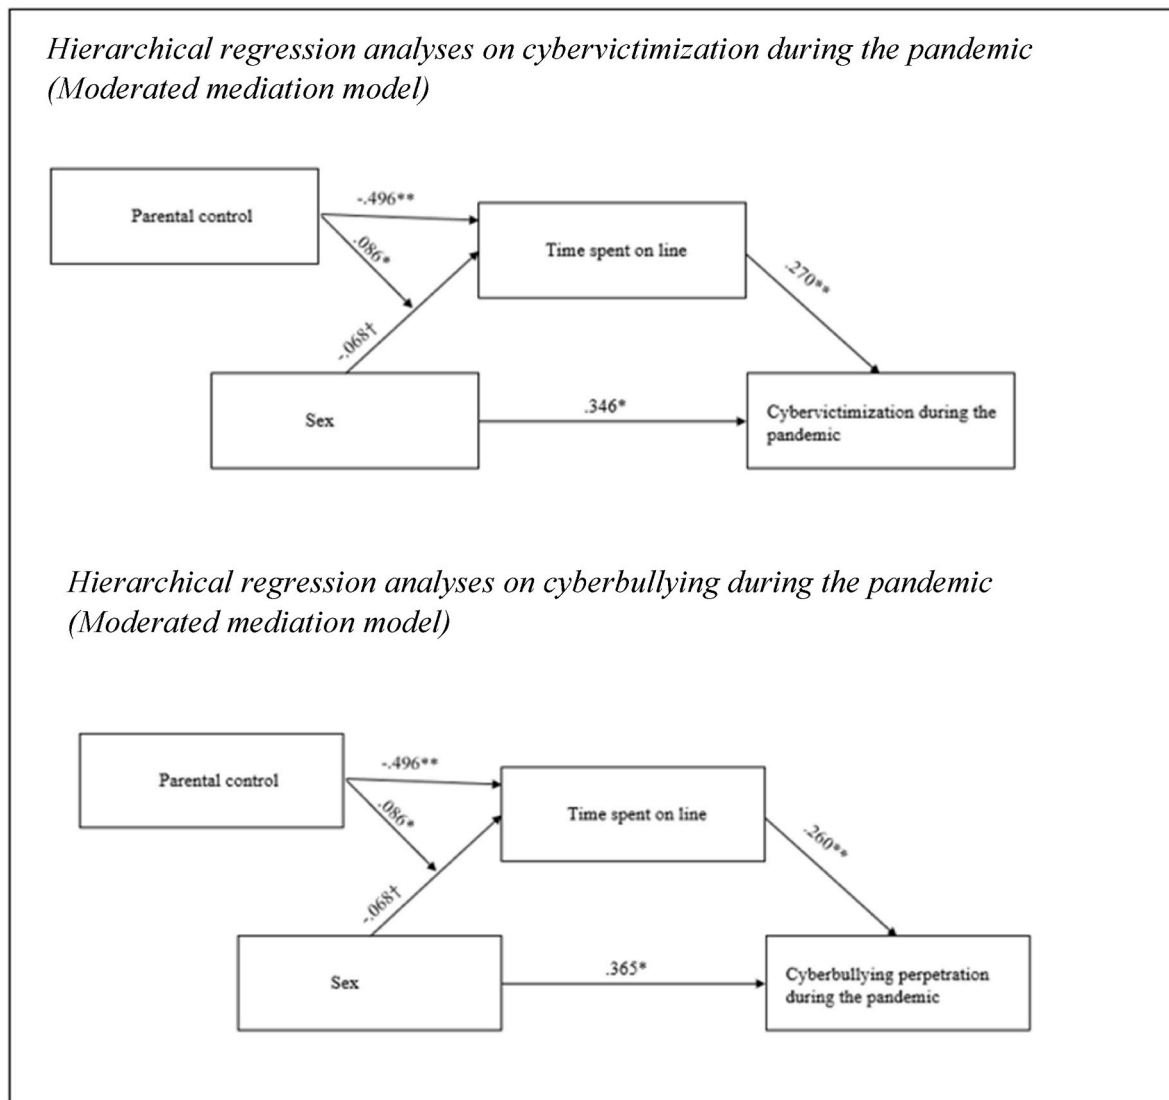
Hierarchical regression analyses on cybervictimization during the pandemic (Moderated mediation model)

Parental control

-.496**

.086*

Time spent on line

.270**

-.068†

Sex

.346*

Cybervictimization during the pandemic

Hierarchical regression analyses on cyberbullying during the pandemic (Moderated mediation model)

Parental control

-.496**

.086*

Time spent on line

.260**

-.068†

Sex

.365*

Cyberbullying perpetration during the pandemic